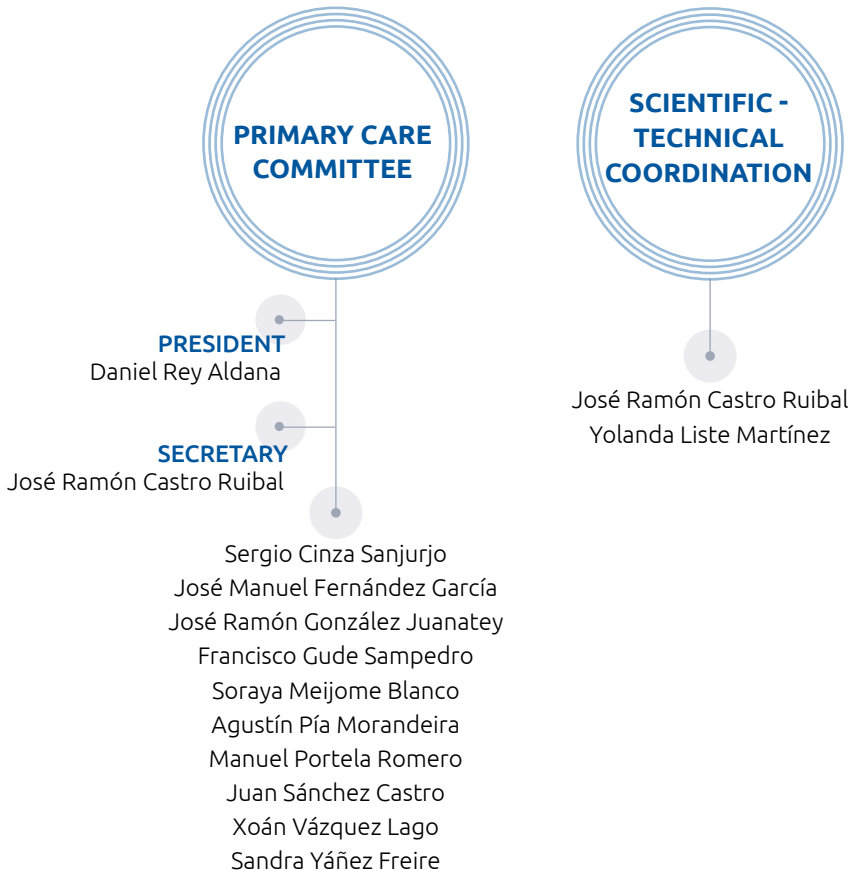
PRIMARY CARE COMMITTEE

PRESIDENT
Daniel Rey Aldana

SECRETARY
José Ramón Castro Ruibal

Sergio Cinza Sanjurjo
José Manuel Fernández García
José Ramón González Juanatey
Francisco Gude Sampedro
Soraya Meijome Blanco
Agustín Pía Morandeira
Manuel Portela Romero
Juan Sánchez Castro
Xoán Vázquez Lago
Sandra Yáñez Freire

SCIENTIFIC - TECHNICAL COORDINATION

José Ramón Castro Ruibal
Yolanda Liste Martínez